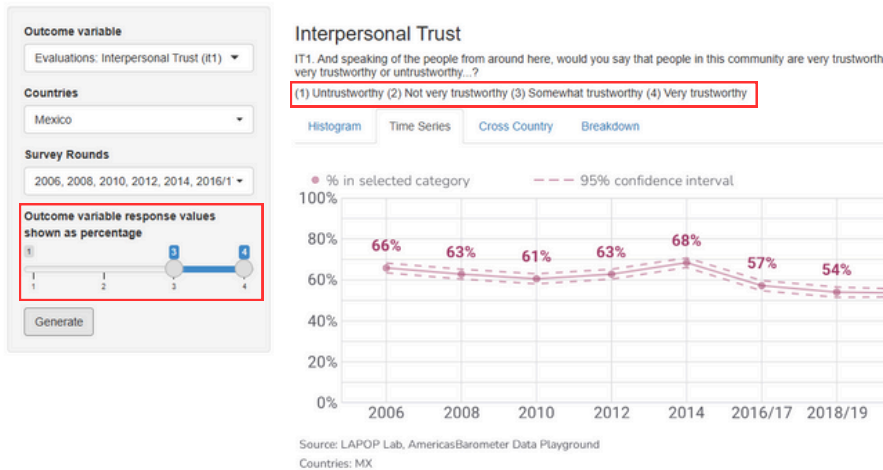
Outcome variable

Evaluations: Interpersonal Trust (it1)

Countries

Mexico

Survey Rounds

2006, 2008, 2010, 2012, 2014, 2016/1

Outcome variable response values shown as percentage

1 3 4

1 2 3 4

Generate

Interpersonal Trust

IT1. And speaking of the people from around here, would you say that people in this community are very trustworth very trustworthy or untrustworthy...?

(1) Untrustworthy (2) Not very trustworthy (3) Somewhat trustworthy (4) Very trustworthy

Histogram | Time Series | Cross Country | Breakdown

% in selected category — 95% confidence interval

| Year | % |
|---|---|
| 2006 | 66% |
| 2008 | 63% |
| 2010 | 61% |
| 2012 | 63% |
| 2014 | 68% |
| 2016/17 | 57% |
| 2018/19 | 54% |

100%
80%
60%
40%
20%
0%

Source: LAPOP Lab, AmericasBarometer Data Playground
Countries: MX